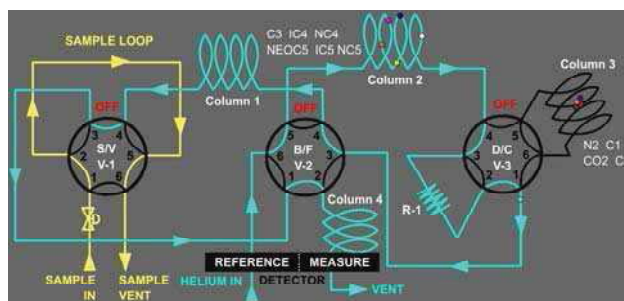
SAMPLE LOOP

C3 IC4 NC4
NEOC5 IC5 NC5

Column 2

Column 3

Column 1

OFF
3 4
2 S/V 5
V-1
1 6

OFF
5 4
6 B/F 3
V-2
1 2

OFF
4 5
3 D/C 6
V-3
2 1

N2 C1
CO2 C

R-1

Column 4

SAMPLE IN

SAMPLE VENT

HELIUM IN

REFERENCE | MEASURE
DETECTOR

VENT